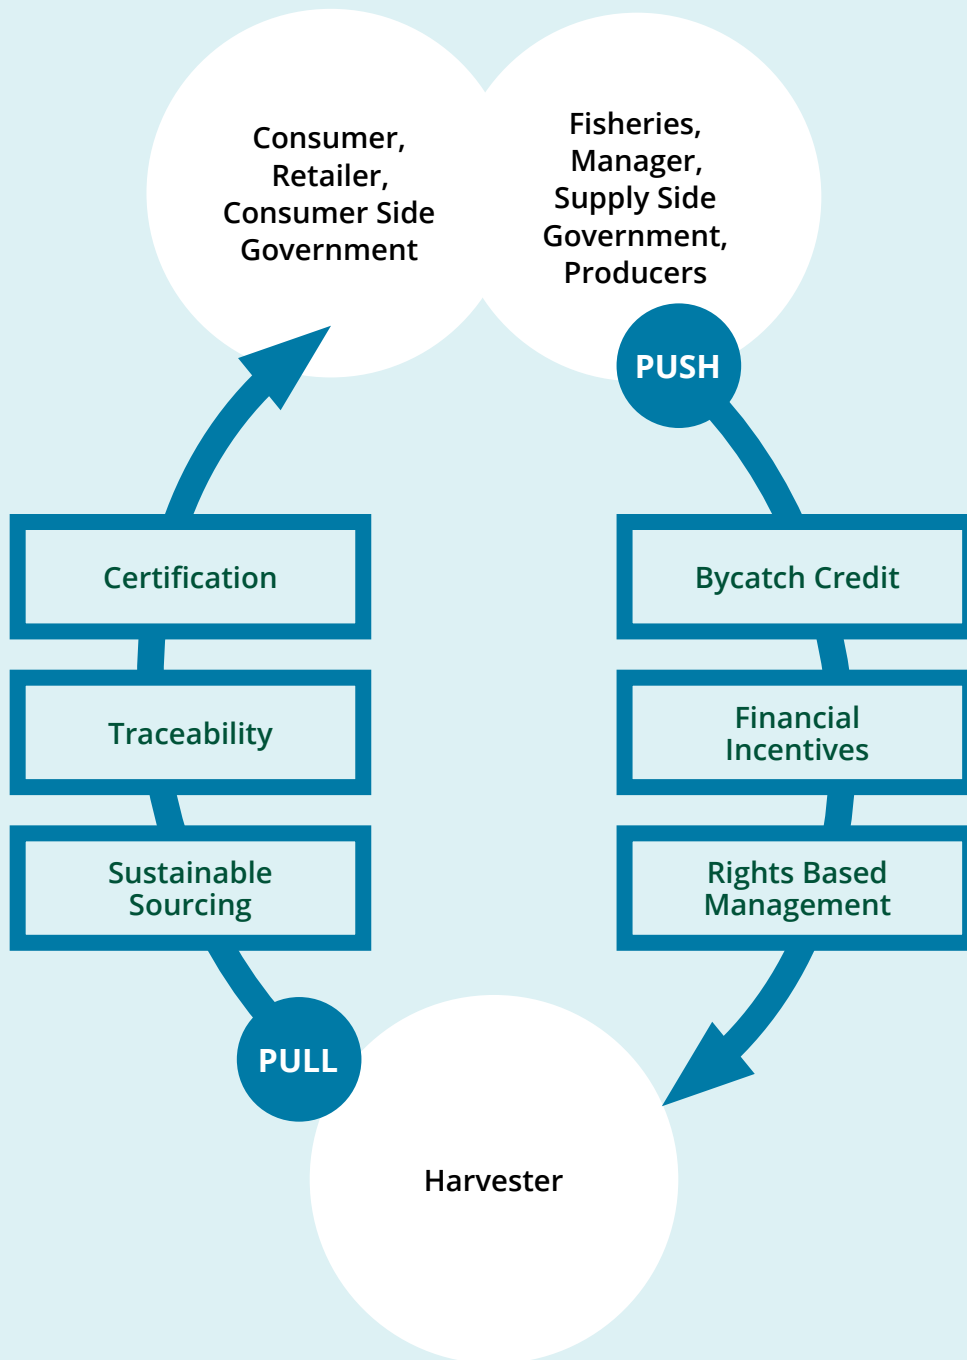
Consumer, Retailer, Consumer Side Government

Fisheries, Manager, Supply Side Government, Producers

PUSH

Certification

Traceability

Sustainable Sourcing

Bycatch Credit

Financial Incentives

Rights Based Management

PULL

Harvester